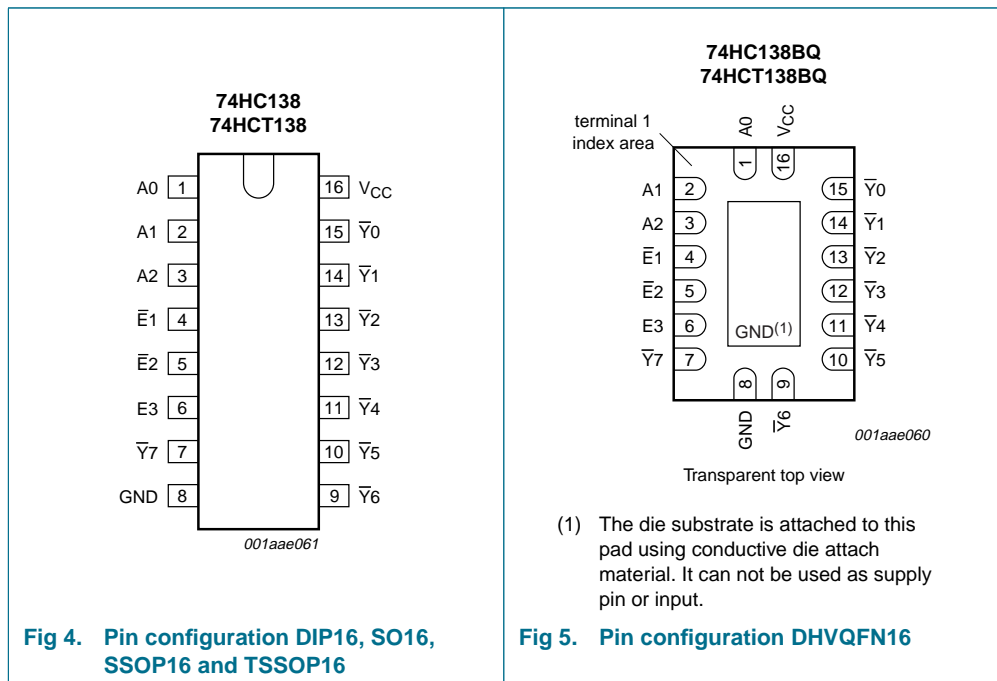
74HC138
74HCT138

A0 1
A1 2
A2 3
$\overline{E}1$ 4
$\overline{E}2$ 5
E3 6
$\overline{Y}7$ 7
GND 8

16 $V_{CC}$
15 $\overline{Y}0$
14 $\overline{Y}1$
13 $\overline{Y}2$
12 $\overline{Y}3$
11 $\overline{Y}4$
10 $\overline{Y}5$
9 $\overline{Y}6$

001aae061

Fig 4. Pin configuration DIP16, SO16, SSOP16 and TSSOP16

74HC138BQ
74HCT138BQ

terminal 1 index area

A0 1
$V_{CC}$ 16
A1 2
A2 3
$\overline{E}1$ 4
$\overline{E}2$ 5
E3 6
$\overline{Y}7$ 7
15 $\overline{Y}0$
14 $\overline{Y}1$
13 $\overline{Y}2$
12 $\overline{Y}3$
11 $\overline{Y}4$
10 $\overline{Y}5$
GND$^{(1)}$
8 GND
9 $\overline{Y}6$

001aae060

Transparent top view

(1) The die substrate is attached to this pad using conductive die attach material. It can not be used as supply pin or input.

Fig 5. Pin configuration DHVQFN16